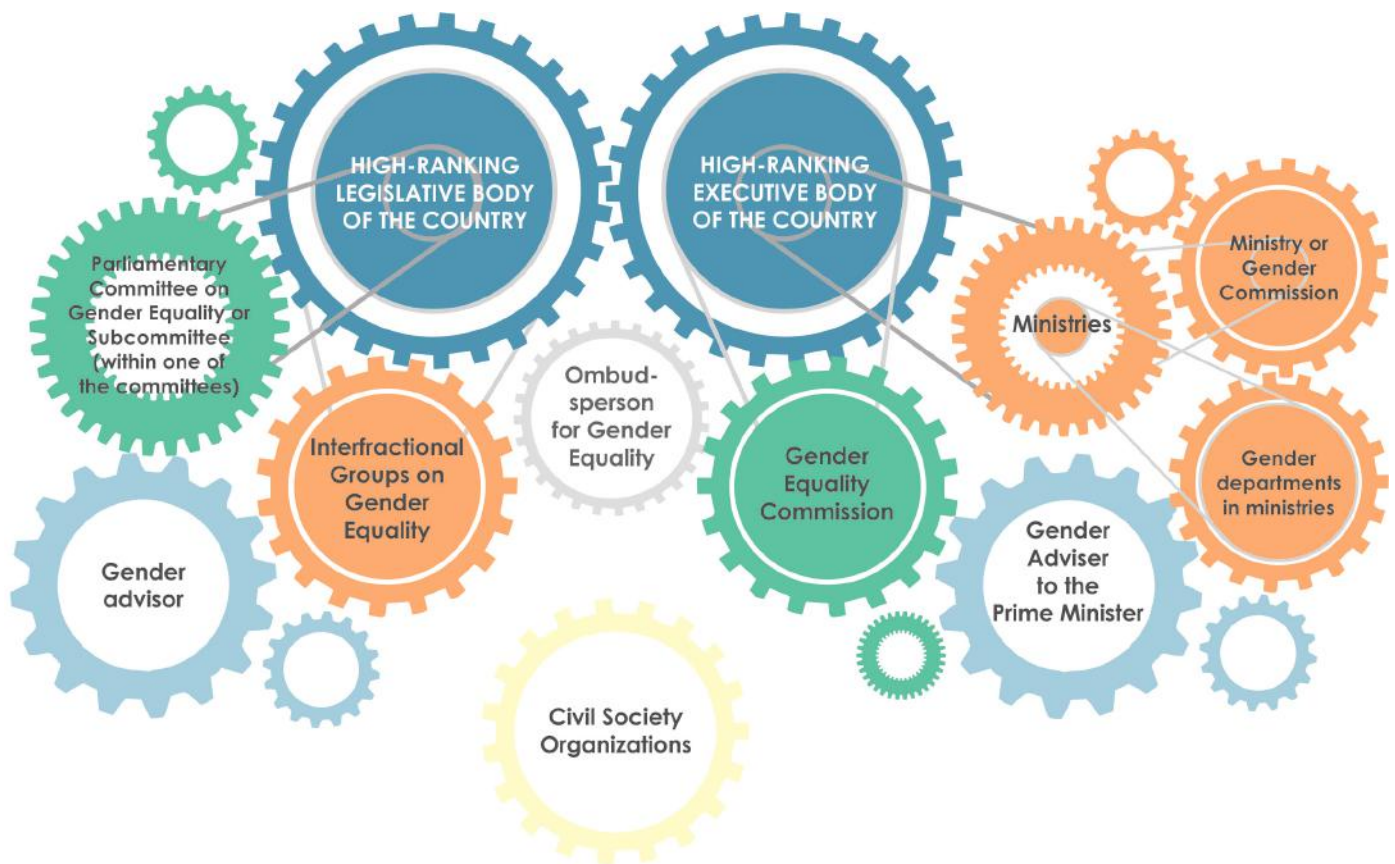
HIGH-RANKING LEGISLATIVE BODY OF THE COUNTRY

HIGH-RANKING EXECUTIVE BODY OF THE COUNTRY

Parliamentary Committee on Gender Equality or Subcommittee (within one of the committees)

Ministry or Gender Commission

Ministries

Ombud-sperson for Gender Equality

Interfractional Groups on Gender Equality

Gender Equality Commission

Gender departments in ministries

Gender advisor

Gender Adviser to the Prime Minister

Civil Society Organizations